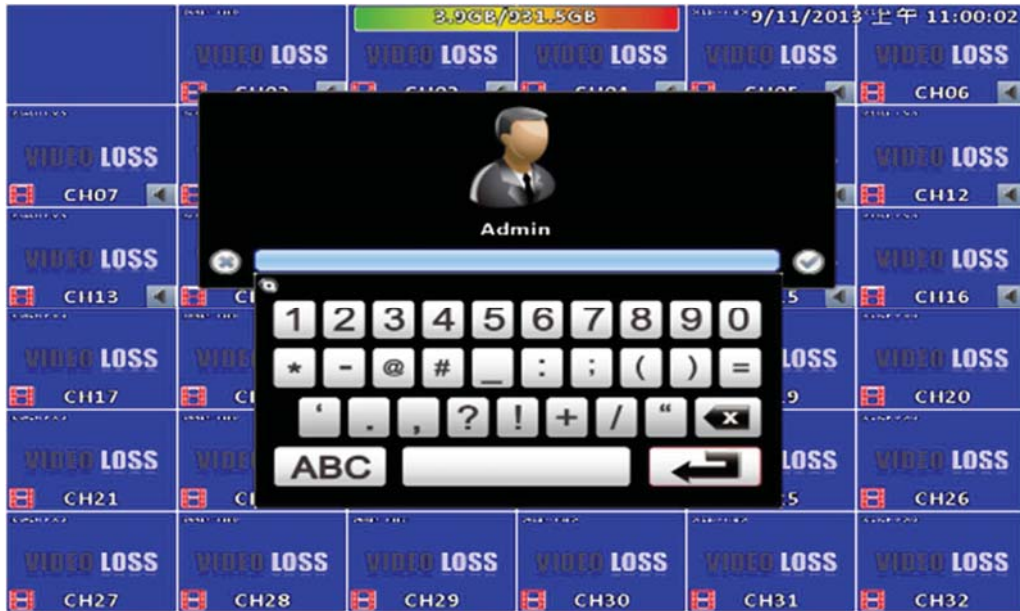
3.9GB/931.5GB

9/11/2013 上午 11:00:02

VIDEO LOSS

VIDEO LOSS

VIDEO LOSS

VIDEO LOSS

VIDEO LOSS

CH06

VIDEO LOSS

CH07

VIDEO LOSS

CH12

Admin

VIDEO LOSS

CH13

VIDEO LOSS

CH16

1 2 3 4 5 6 7 8 9 0

* - @ # _ : ; ( ) =

' . , ? ! + / "

ABC

VIDEO LOSS

CH17

LOSS

VIDEO LOSS

CH20

VIDEO LOSS

CH21

LOSS

VIDEO LOSS

CH26

VIDEO LOSS

CH27

VIDEO LOSS

CH28

VIDEO LOSS

CH29

VIDEO LOSS

CH30

VIDEO LOSS

CH31

VIDEO LOSS

CH32